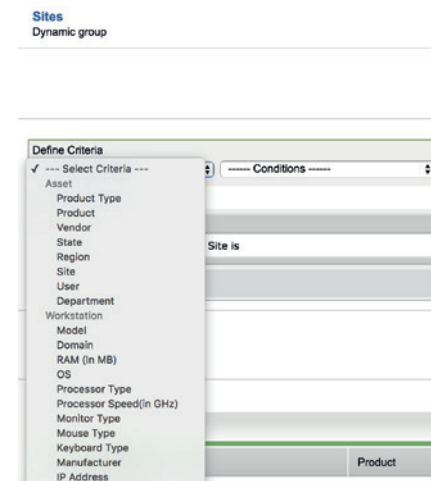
Sites
Dynamic group

Define Criteria
✓ --- Select Criteria ---
Asset
Product Type
Product
Vendor
State
Region
Site
User
Department
Workstation
Model
Domain
RAM (In MB)
OS
Processor Type
Processor Speed(in GHz)
Monitor Type
Mouse Type
Keyboard Type
Manufacturer
IP Address

------ Conditions ------

Site is

Product